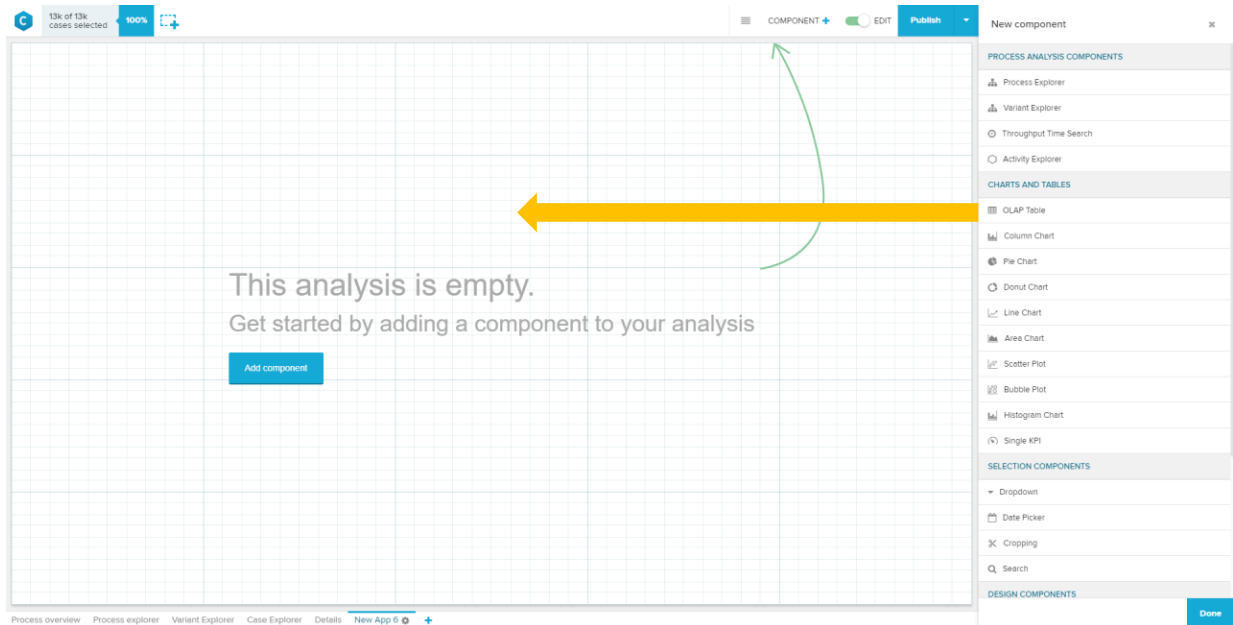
C

13k of 13k
cases selected

100%

COMPONENT +

EDIT

Publish

New component

×

PROCESS ANALYSIS COMPONENTS

Process Explorer

Variant Explorer

Throughput Time Search

Activity Explorer

CHARTS AND TABLES

OLAP Table

Column Chart

Pie Chart

Donut Chart

Line Chart

Area Chart

Scatter Plot

Bubble Plot

Histogram Chart

Single KPI

SELECTION COMPONENTS

Dropdown

Date Picker

Cropping

Search

DESIGN COMPONENTS

Done

This analysis is empty.

Get started by adding a component to your analysis

Add component

Process overview | Process explorer | Variant Explorer | Case Explorer | Details | New App 6 | +